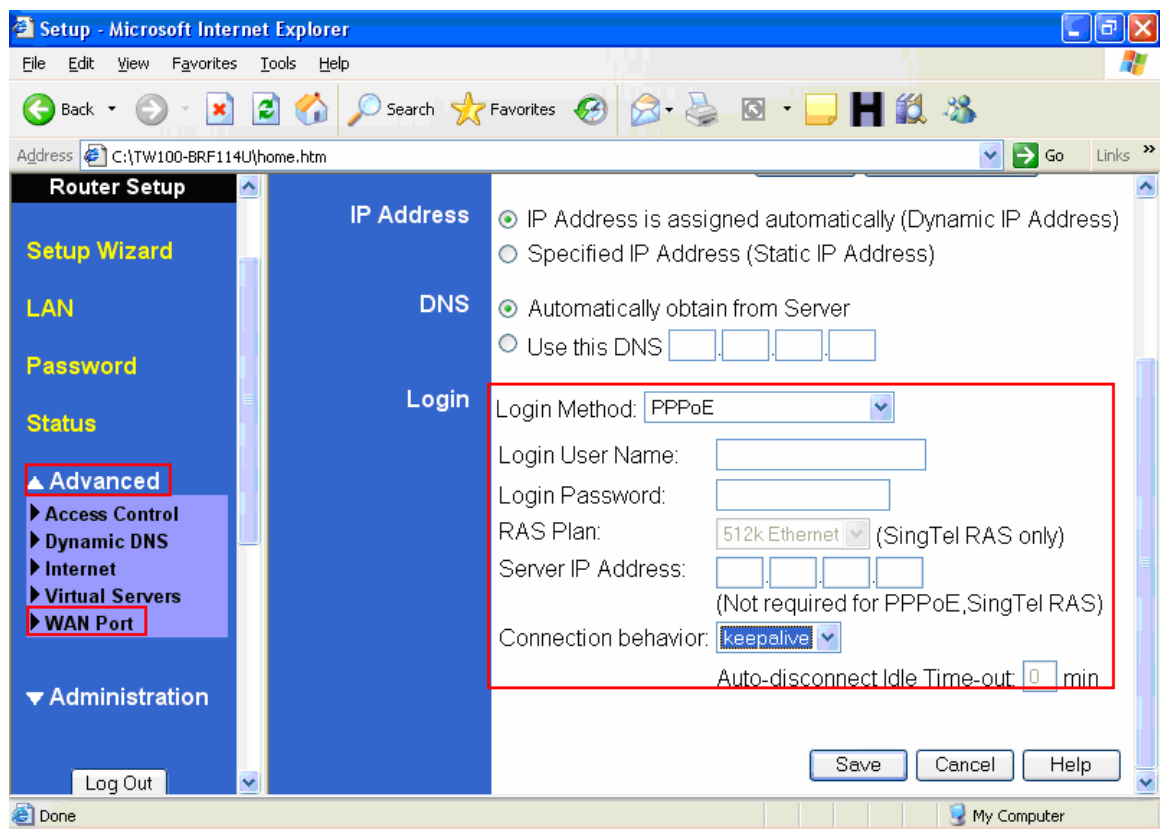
Setup - Microsoft Internet Explorer

File Edit View Favorites Tools Help

Back Search Favorites

Address C:\TW100-BRF114U\home.htm Go Links

Router Setup

Setup Wizard

LAN

Password

Status

▲ Advanced

Access Control
Dynamic DNS
Internet
Virtual Servers
WAN Port

▼ Administration

Log Out

IP Address
IP Address is assigned automatically (Dynamic IP Address)
Specified IP Address (Static IP Address)

DNS
Automatically obtain from Server
Use this DNS

Login
Login Method: PPPoE
Login User Name:
Login Password:
RAS Plan: 512k Ethernet (SingTel RAS only)
Server IP Address:
(Not required for PPPoE,SingTel RAS)
Connection behavior: keepalive
Auto-disconnect Idle Time-out: 0 min

Save Cancel Help

Done My Computer